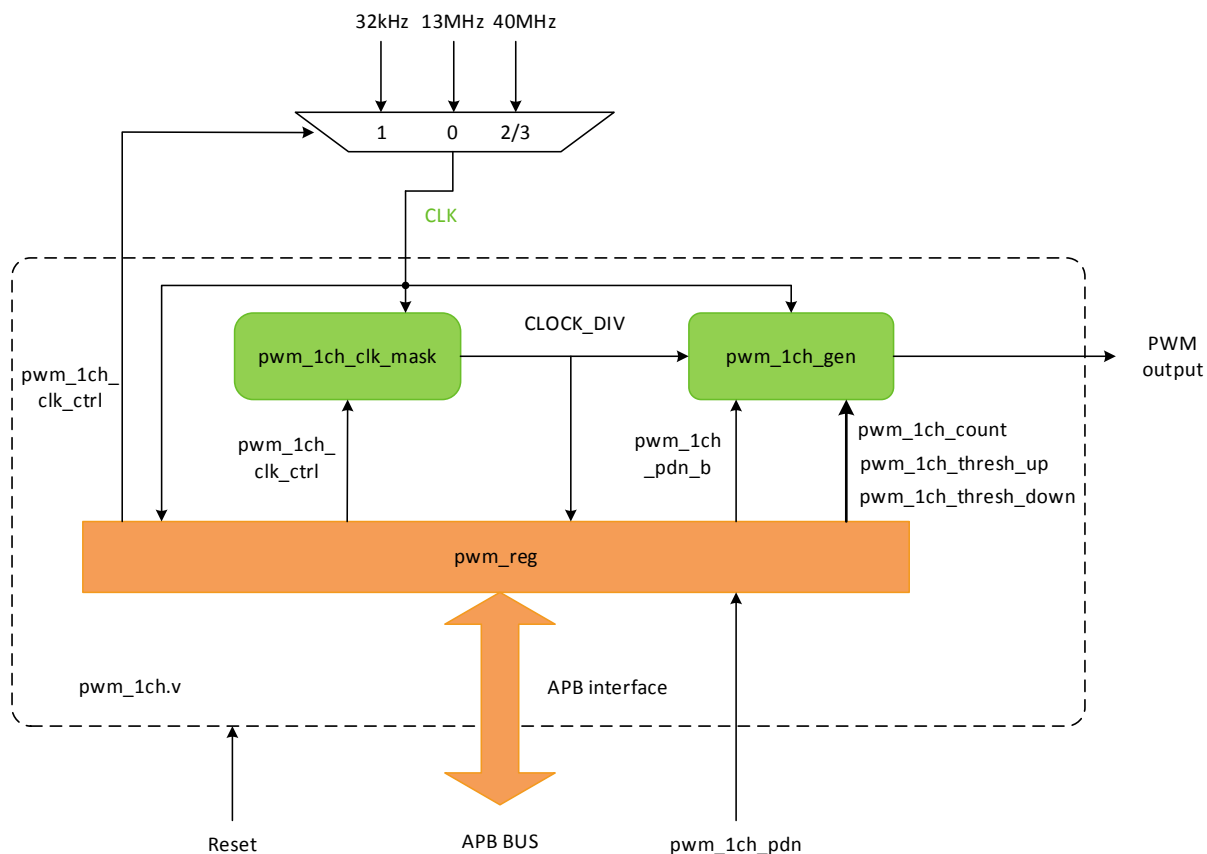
32kHz 13MHz 40MHz

1 0 2/3

CLK

pwm_1ch_ clk_ctrl

pwm_1ch_clk_mask

CLOCK_DIV

pwm_1ch_gen

PWM output

pwm_1ch_ clk_ctrl

pwm_1ch _pdn_b

pwm_1ch_count

pwm_1ch_thresh_up

pwm_1ch_thresh_down

pwm_reg

pwm_1ch.v

APB interface

Reset

APB BUS

pwm_1ch_pdn